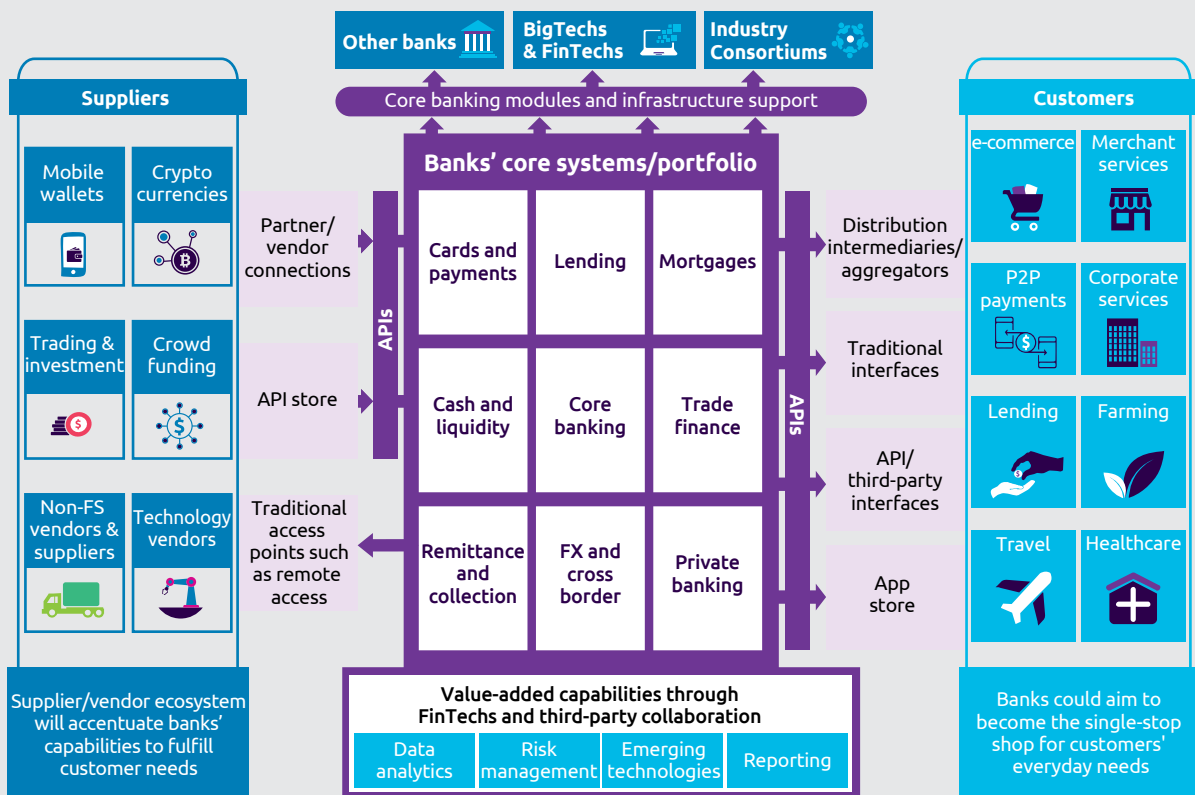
Other banks

BigTechs & FinTechs

Industry Consortiums

Core banking modules and infrastructure support

Suppliers

Mobile wallets

Crypto currencies

Trading & investment

Crowd funding

Non-FS vendors & suppliers

Technology vendors

Supplier/vendor ecosystem will accentuate banks' capabilities to fulfill customer needs

Partner/ vendor connections

API store

Traditional access points such as remote access

APIs

Banks' core systems/portfolio

| Cards and payments | Lending | Mortgages |
|---|---|---|
| Cash and liquidity | Core banking | Trade finance |
| Remittance and collection | FX and cross border | Private banking |

APIs

Distribution intermediaries/ aggregators

Traditional interfaces

API/ third-party interfaces

App store

Customers

e-commerce

Merchant services

P2P payments

Corporate services

Lending

Farming

Travel

Healthcare

Banks could aim to become the single-stop shop for customers' everyday needs

Value-added capabilities through FinTechs and third-party collaboration

Data analytics

Risk management

Emerging technologies

Reporting